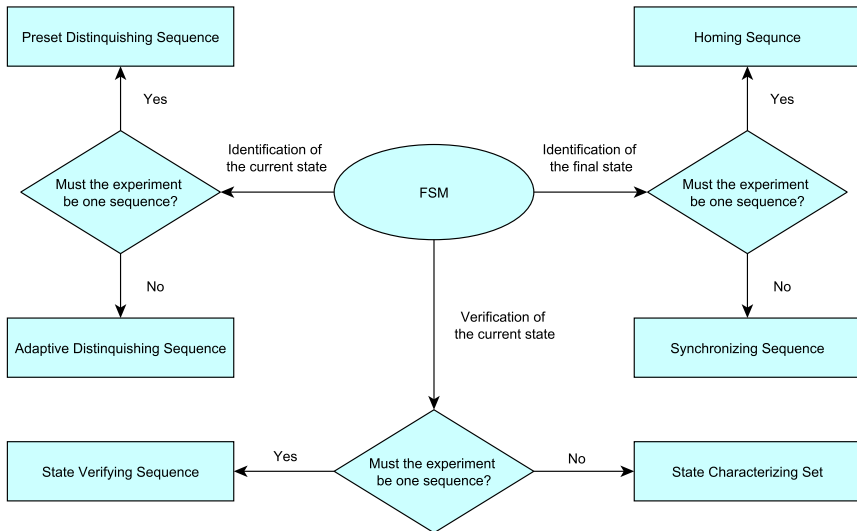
Preset Distinquishing Sequence

Yes

Identification of the current state

Must the experiment be one sequence?

No

Adaptive Distinquishing Sequence

FSM

Verification of the current state

Homing Sequnce

Yes

Identification of the final state

Must the experiment be one sequence?

No

Synchronizing Sequence

State Verifying Sequence

Yes

Must the experiment be one sequence?

No

State Characterizing Set